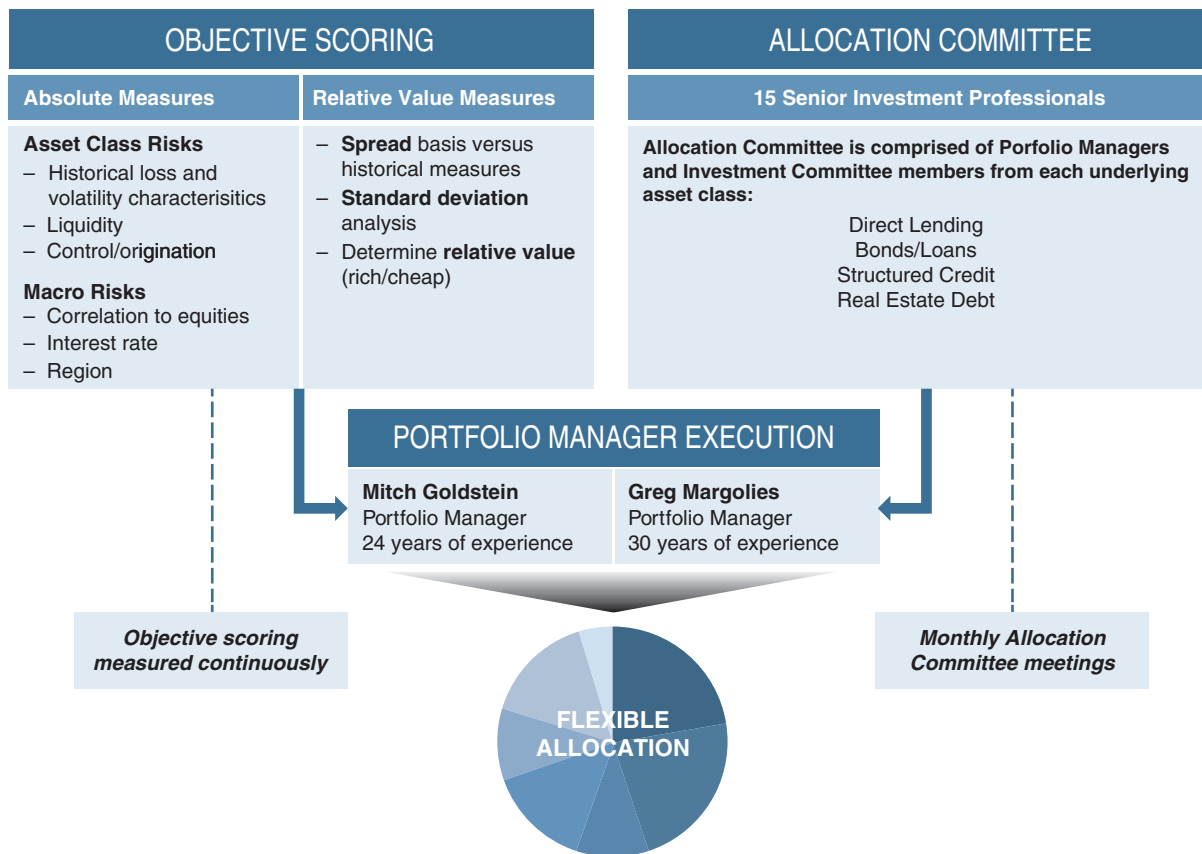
OBJECTIVE SCORING

Absolute Measures

Asset Class Risks
– Historical loss and volatility characterisitics
– Liquidity
– Control/origination

Macro Risks
– Correlation to equities
– Interest rate
– Region

Relative Value Measures

– Spread basis versus historical measures
– Standard deviation analysis
– Determine relative value (rich/cheap)

ALLOCATION COMMITTEE

15 Senior Investment Professionals

Allocation Committee is comprised of Porfolio Managers and Investment Committee members from each underlying asset class:

Direct Lending
Bonds/Loans
Structured Credit
Real Estate Debt

PORTFOLIO MANAGER EXECUTION

Mitch Goldstein
Portfolio Manager
24 years of experience

Greg Margolies
Portfolio Manager
30 years of experience

Objective scoring measured continuously

Monthly Allocation Committee meetings

FLEXIBLE ALLOCATION